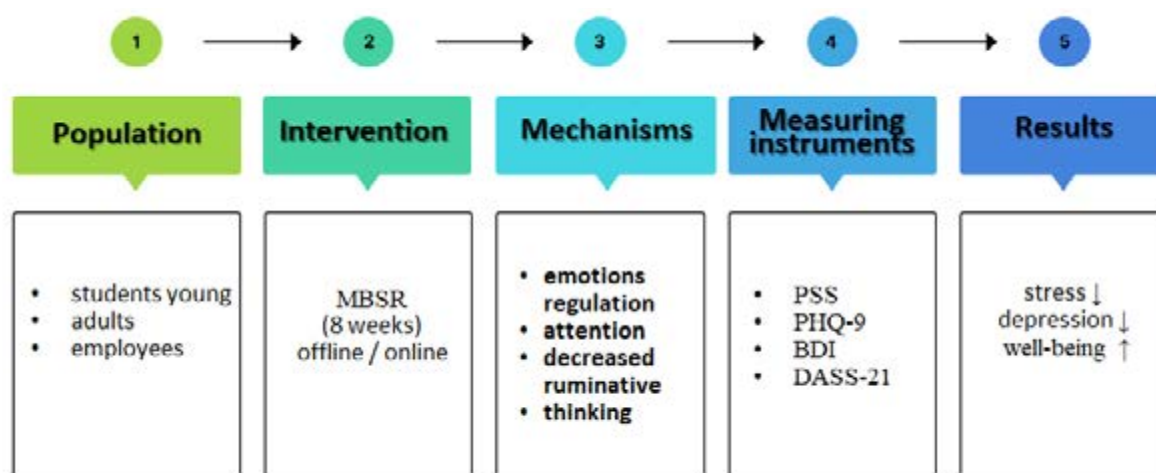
1 2 3 4 5

Population

- students young
- adults
- employees

Intervention

MBSR (8 weeks) offline / online

Mechanisms

- emotions regulation
- attention
- decreased ruminative
- thinking

Measuring instruments

- PSS
- PHQ-9
- BDI
- DASS-21

Results

stress ↓
depression ↓
well-being ↑